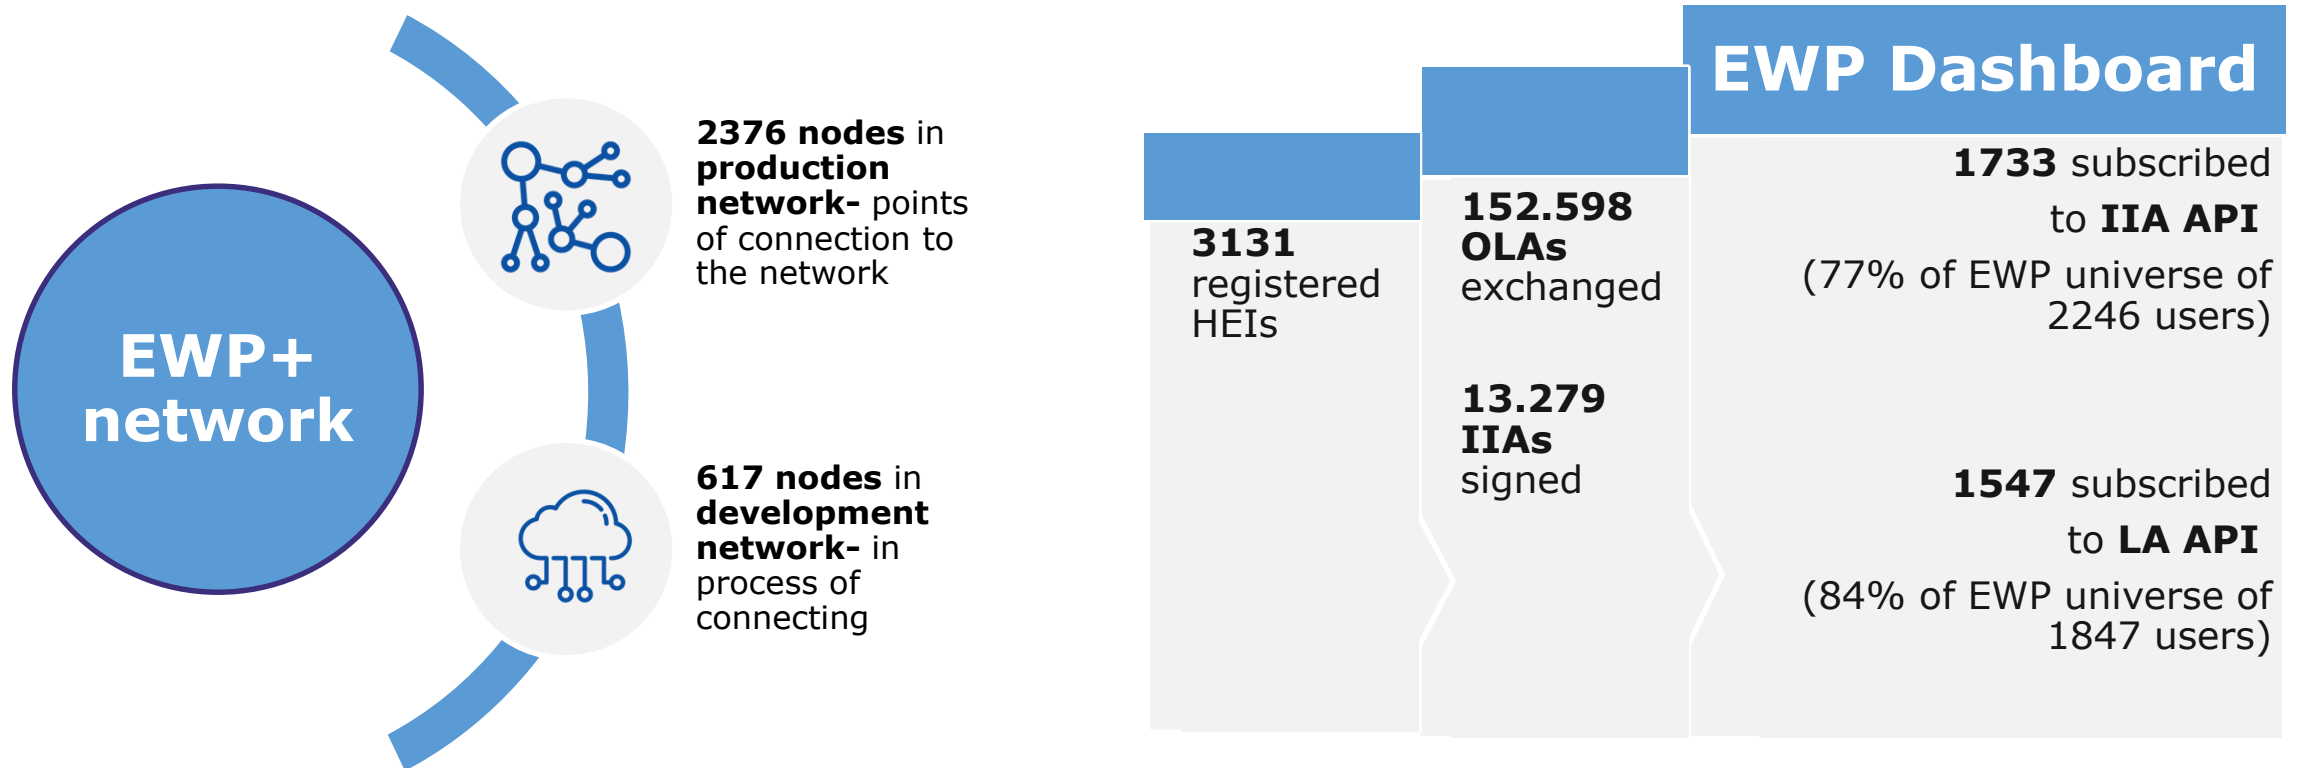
EWP+ network

**2376 nodes** in **production network-** points of connection to the network

**617 nodes** in **development network-** in process of connecting

**3131** registered HEIs

**152.598 OLAs** exchanged

**13.279 IIAs** signed

EWP Dashboard

**1733** subscribed to **IIA API**

(77% of EWP universe of 2246 users)

**1547** subscribed to **LA API**

(84% of EWP universe of 1847 users)